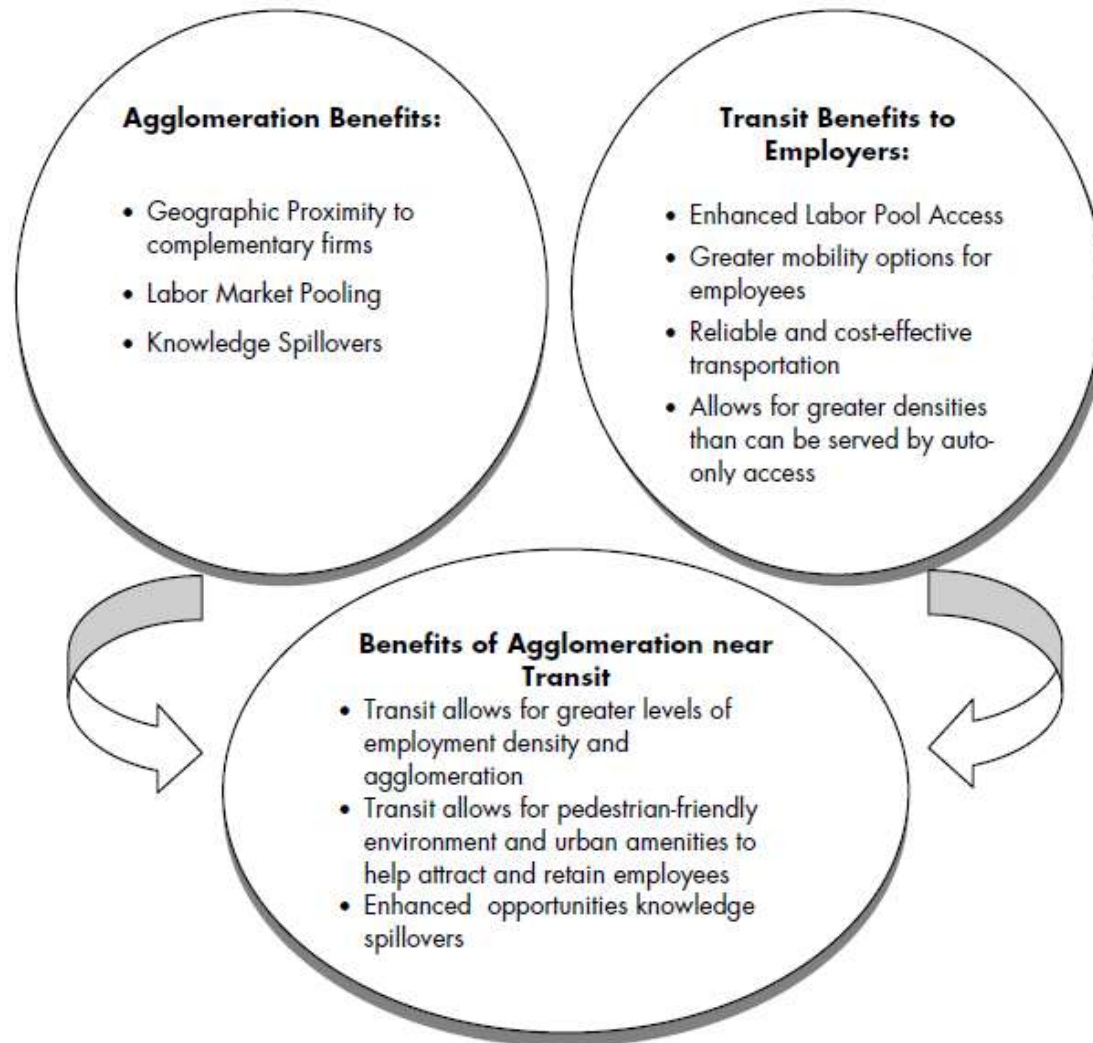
**Agglomeration Benefits:**

- Geographic Proximity to complementary firms
- Labor Market Pooling
- Knowledge Spillovers

**Transit Benefits to Employers:**

- Enhanced Labor Pool Access
- Greater mobility options for employees
- Reliable and cost-effective transportation
- Allows for greater densities than can be served by auto-only access

**Benefits of Agglomeration near Transit**

- Transit allows for greater levels of employment density and agglomeration
- Transit allows for pedestrian-friendly environment and urban amenities to help attract and retain employees
- Enhanced opportunities knowledge spillovers